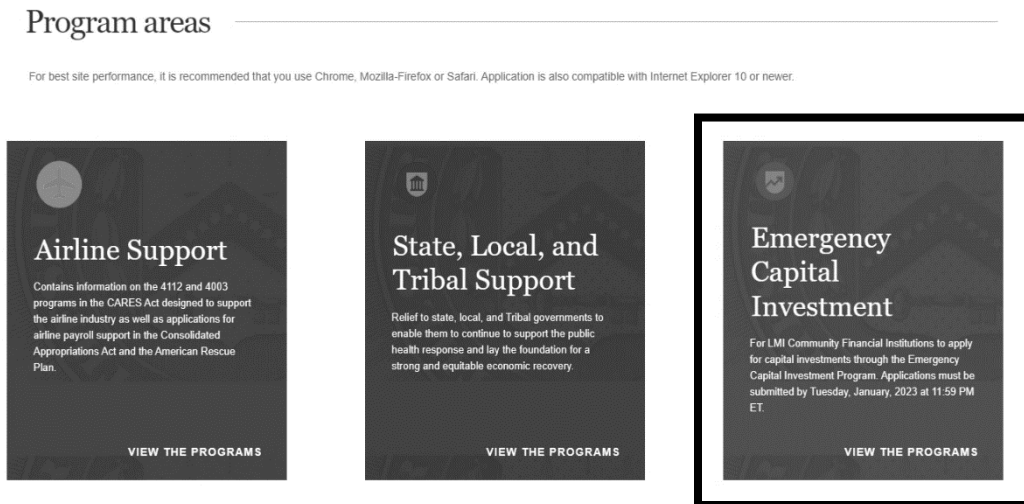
Program areas

For best site performance, it is recommended that you use Chrome, Mozilla-Firefox or Safari. Application is also compatible with Internet Explorer 10 or newer.

Airline Support

Contains information on the 4112 and 4003 programs in the CARES Act designed to support the airline industry as well as applications for airline payroll support in the Consolidated Appropriations Act and the American Rescue Plan.

VIEW THE PROGRAMS

State, Local, and Tribal Support

Relief to state, local, and Tribal governments to enable them to continue to support the public health response and lay the foundation for a strong and equitable economic recovery.

VIEW THE PROGRAMS

Emergency Capital Investment

For LMI Community Financial Institutions to apply for capital investments through the Emergency Capital Investment Program. Applications must be submitted by Tuesday, January, 2023 at 11:59 PM ET.

VIEW THE PROGRAMS